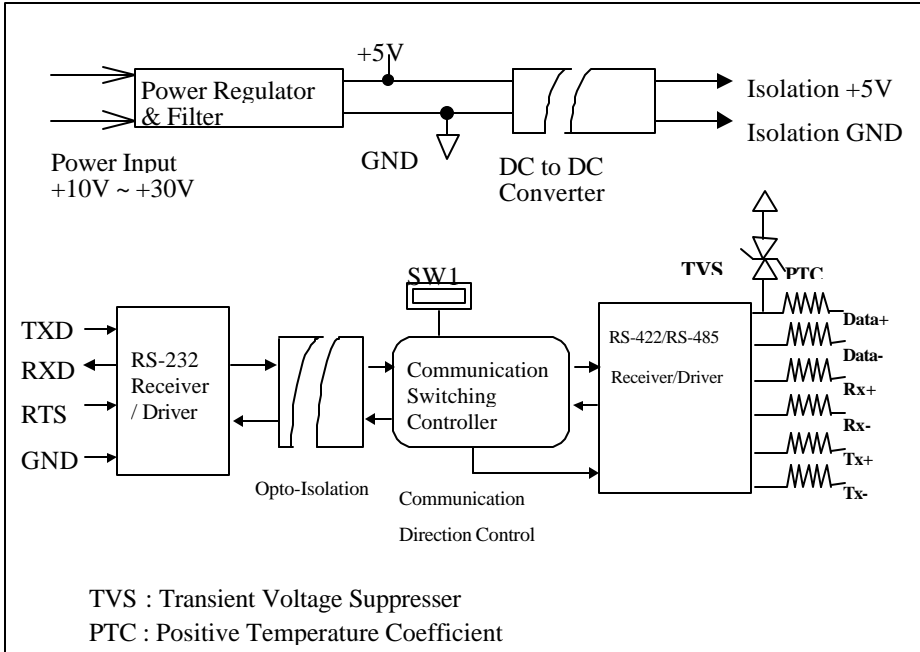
Power Regulator & Filter

+5V

GND

DC to DC Converter

Isolation +5V

Isolation GND

Power Input
+10V ~ +30V

TVS

PTC

SW1

TXD

RXD

RTS

GND

RS-232 Receiver / Driver

Opto-Isolation

Communication Switching Controller

Communication Direction Control

RS-422/RS-485 Receiver/Driver

Data+

Data-

Rx+

Rx-

Tx+

Tx-

TVS : Transient Voltage Suppresser

PTC : Positive Temperature Coefficient